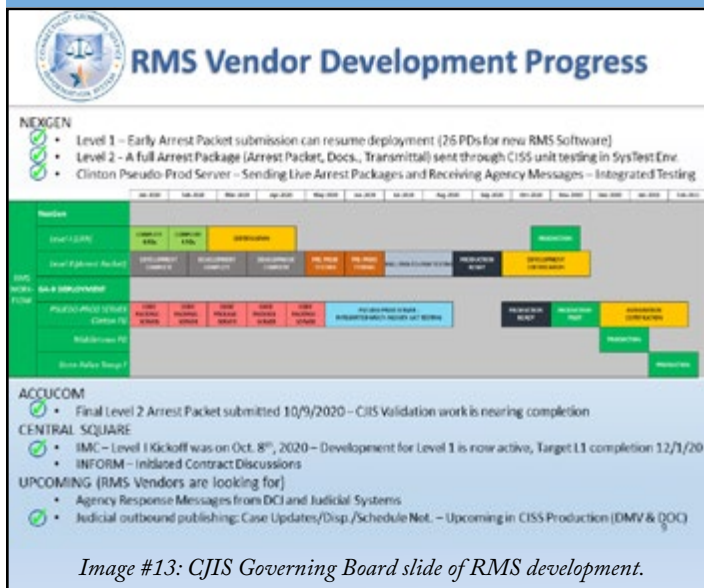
RMS Vendor Development Progress

NEXGEN

- Level 1 – Early Arrest Packet submission can resume deployment (26 PDs for new RMS Software)
- Level 2 – A full Arrest Package (Arrest Packet, Docs., Transmittal) sent through CISS unit testing in SysTest Env.
- Clinton Pseudo-Prod Server – Sending Live Arrest Packages and Receiving Agency Messages – Integrated Testing

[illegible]

ACCUCOM

- Final Level 2 Arrest Packet submitted 10/9/2020 – CJIS Validation work is nearing completion

CENTRAL SQUARE

- IMC – Level I Kickoff was on Oct. 8th, 2020 – Development for Level 1 is now active, Target L1 completion 12/1/20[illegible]
- INFORM – Initiated Contract Discussions

UPCOMING (RMS Vendors are looking for)

- Agency Response Messages from DCJ and Judicial Systems
- Judicial outbound publishing: Case Updates/Disp./Schedule Not. – Upcoming in CISS Production (DMV & DOC)

Image #13: CJIS Governing Board slide of RMS development.